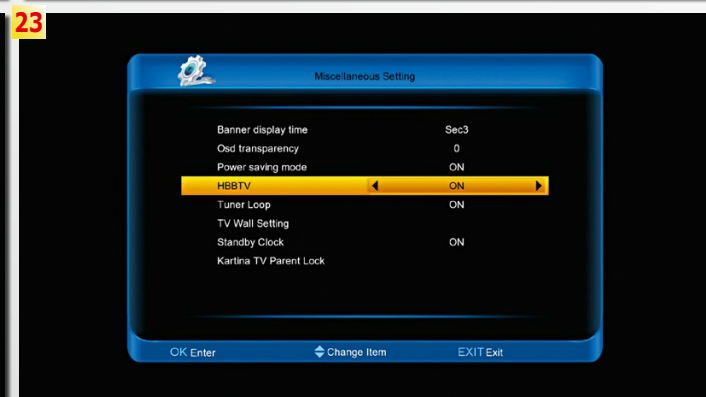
23

Miscellaneous Setting

| | |
|---|---|
| Banner display time | Sec3 |
| Osd transparency | 0 |
| Power saving mode | ON |
| HBBTV | ON |
| Tuner Loop | ON |
| TV Wall Setting | |
| Standby Clock | ON |
| Kartina TV Parent Lock | |

OK Enter Change Item EXIT Exit